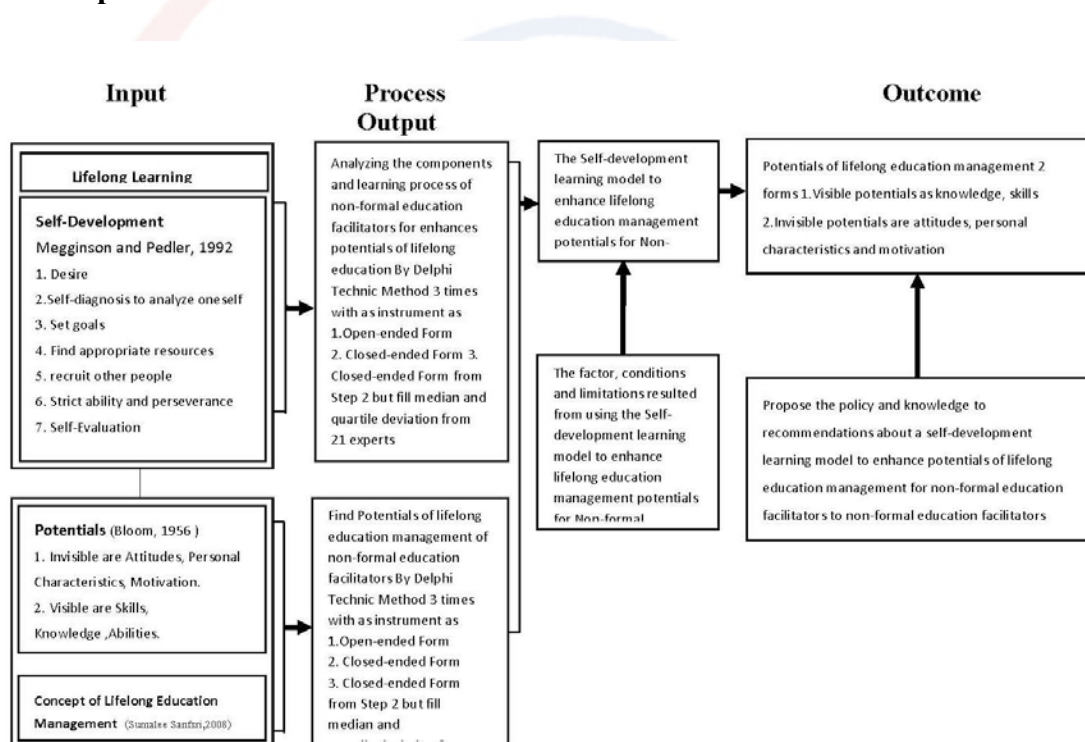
Input

Process Output

Outcome

Lifelong Learning

Self-Development
Megginson and Pedler, 1992
1. Desire
2.Self-diagnosis to analyze oneself
3. Set goals
4. Find appropriate resources
5. recruit other people
6. Strict ability and perseverance
7. Self-Evaluation

Analyzing the components and learning process of non-formal education facilitators for enhances potentials of lifelong education By Delphi Technic Method 3 times with as instrument as 1.Open-ended Form 2. Closed-ended Form 3. Closed-ended Form from Step 2 but fill median and quartile deviation from 21 experts

The Self-development learning model to enhance lifelong education management potentials for Non-

Potentials of lifelong education management 2 forms 1.Visible potentials as knowledge, skills 2.Invisible potentials are attitudes, personal characteristics and motivation

The factor, conditions and limitations resulted from using the Self-development learning model to enhance lifelong education management potentials for Non-formal

Propose the policy and knowledge to recommendations about a self-development learning model to enhance potentials of lifelong education management for non-formal education facilitators to non-formal education facilitators

Potentials (Bloom, 1956 )
1. Invisible are Attitudes, Personal Characteristics, Motivation.
2. Visible are Skills, Knowledge ,Abilities.

Find Potentials of lifelong education management of non-formal education facilitators By Delphi Technic Method 3 times with as instrument as 1.Open-ended Form 2. Closed-ended Form 3. Closed-ended Form from Step 2 but fill median and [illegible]

Concept of Lifelong Education Management (Sumalee Sanfsri,2008)